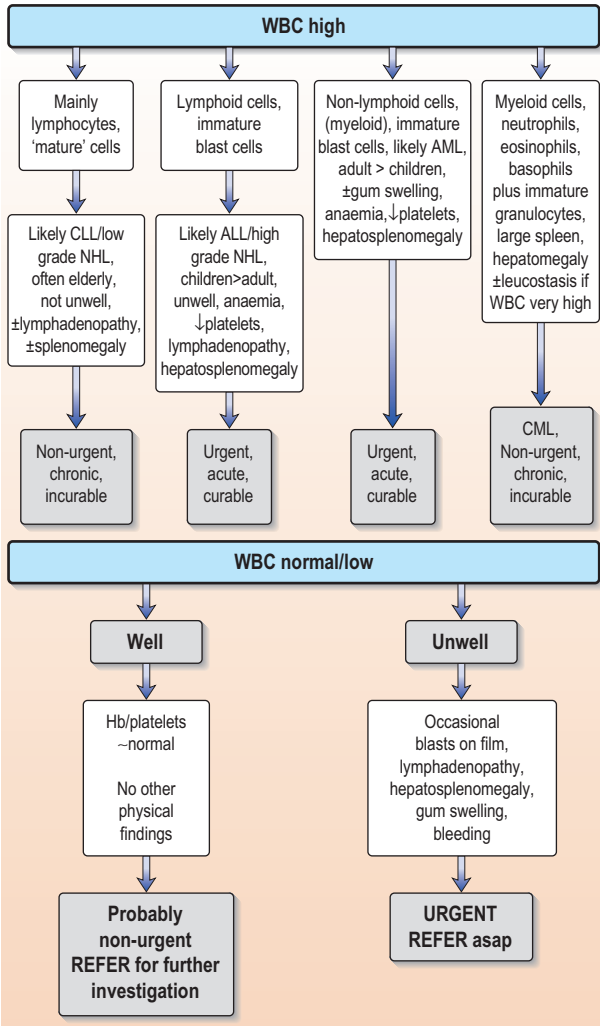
WBC high

Mainly lymphocytes, 'mature' cells

Likely CLL/low grade NHL, often elderly, not unwell, ±lymphadenopathy, ±splenomegaly

Non-urgent, chronic, incurable

Lymphoid cells, immature blast cells

Likely ALL/high grade NHL, children>adult, unwell, anaemia, ↓platelets, lymphadenopathy, hepatosplenomegaly

Urgent, acute, curable

Non-lymphoid cells, (myeloid), immature blast cells, likely AML, adult > children, ±gum swelling, anaemia,↓platelets, hepatosplenomegaly

Urgent, acute, curable

Myeloid cells, neutrophils, eosinophils, basophils plus immature granulocytes, large spleen, hepatomegaly ±leucostasis if WBC very high

CML, Non-urgent, chronic, incurable

WBC normal/low

Well

Hb/platelets ~normal

No other physical findings

Probably non-urgent REFER for further investigation

Unwell

Occasional blasts on film, lymphadenopathy, hepatosplenomegaly, gum swelling, bleeding

URGENT REFER asap